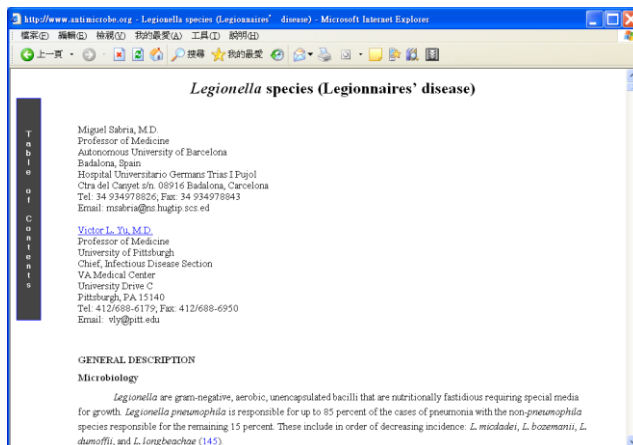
http://www.antimicrobe.org - Legionella species (Legionnaires' disease) - Microsoft Internet Explorer

檔案(F) 編輯(E) 檢視(V) 我的最愛(A) 工具(T) 說明(H)

上一頁 搜尋 我的最愛

*Legionella* species (Legionnaires' disease)

Table of Contents

Miguel Sabria, M.D.
Professor of Medicine
Autonomous University of Barcelona
Badalona, Spain
Hospital Universitario Germans Trias I Pujol
Ctra del Canyet s/n. 08916 Badalona, Carcelona
Tel: 34 934978826; Fax: 34 934978843
Email: msabria@ns.hugtip.scs.ed

Victor L. Yu, M.D.
Professor of Medicine
University of Pittsburgh
Chief, Infectious Disease Section
VA Medical Center
University Drive C
Pittsburgh, PA 15140
Tel: 412/688-6179; Fax: 412/688-6950
Email: vly@pitt.edu

GENERAL DESCRIPTION

Microbiology

*Legionella* are gram-negative, aerobic, unencapsulated bacilli that are nutritionally fastidious requiring special media for growth. *Legionella pneumophila* is responsible for up to 85 percent of the cases of pneumonia with the non-*pneumophila* species responsible for the remaining 15 percent. These include in order of decreasing incidence: *L. micdadei*, *L. bozemanii*, *L. dumoffii*, and *L. longbeachae* (145).